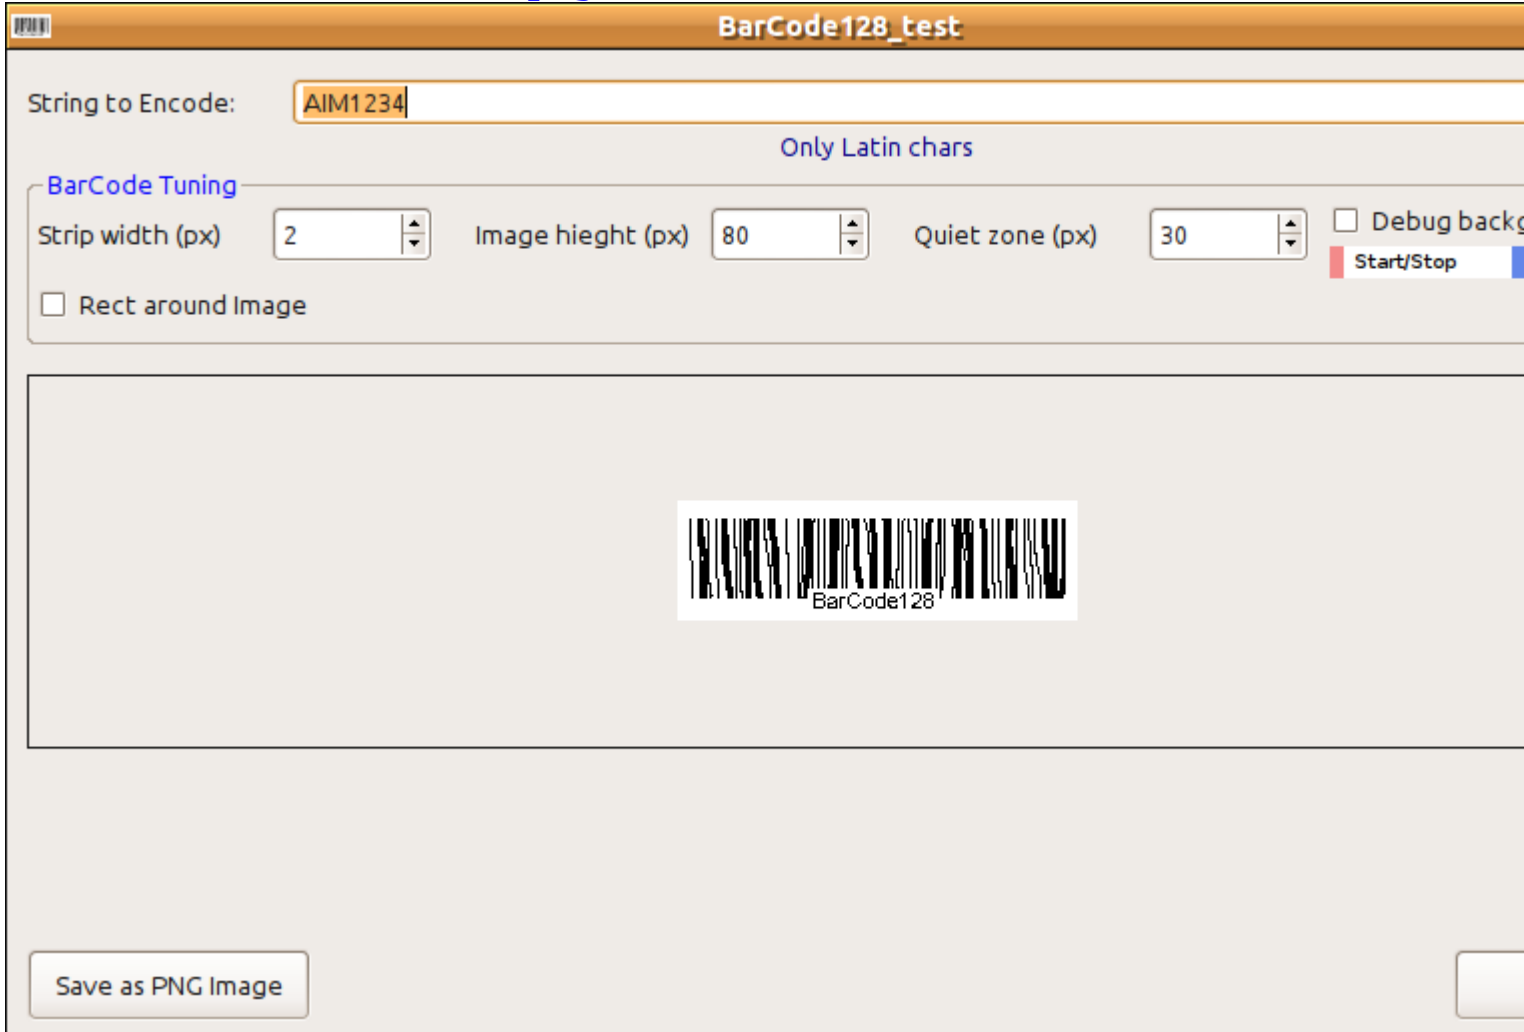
BarCode128_test

String to Encode: AIM1234

Only Latin chars

BarCode Tuning

Strip width (px) 2

Image hieght (px) 80

Quiet zone (px) 30

Debug back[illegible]

Start/Stop

Rect around Image

BarCode128

Save as PNG Image